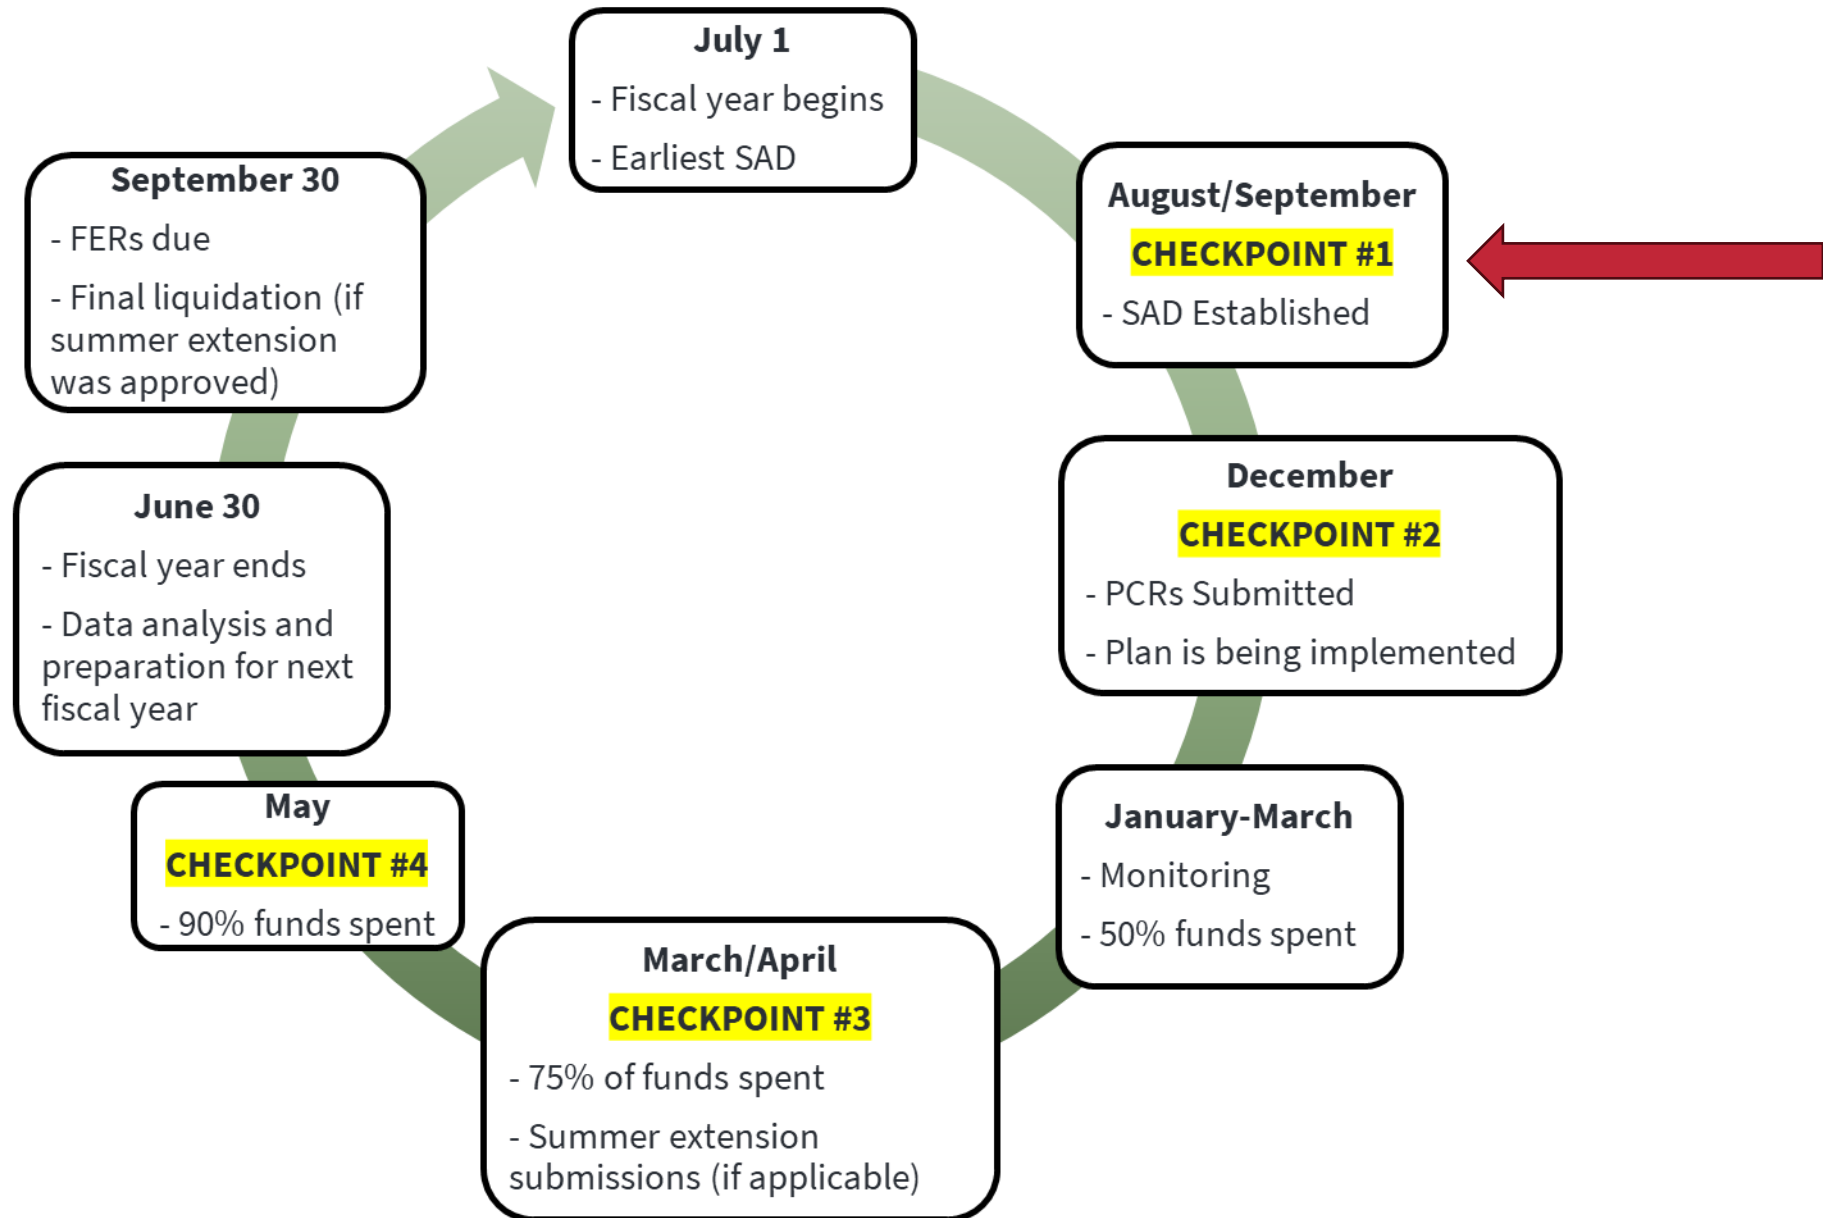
July 1

- Fiscal year begins

- Earliest SAD

August/September

CHECKPOINT #1

- SAD Established

December

CHECKPOINT #2

- PCRs Submitted

- Plan is being implemented

January-March

- Monitoring

- 50% funds spent

March/April

CHECKPOINT #3

- 75% of funds spent

- Summer extension submissions (if applicable)

May

CHECKPOINT #4

- 90% funds spent

June 30

- Fiscal year ends

- Data analysis and preparation for next fiscal year

September 30

- FERs due

- Final liquidation (if summer extension was approved)